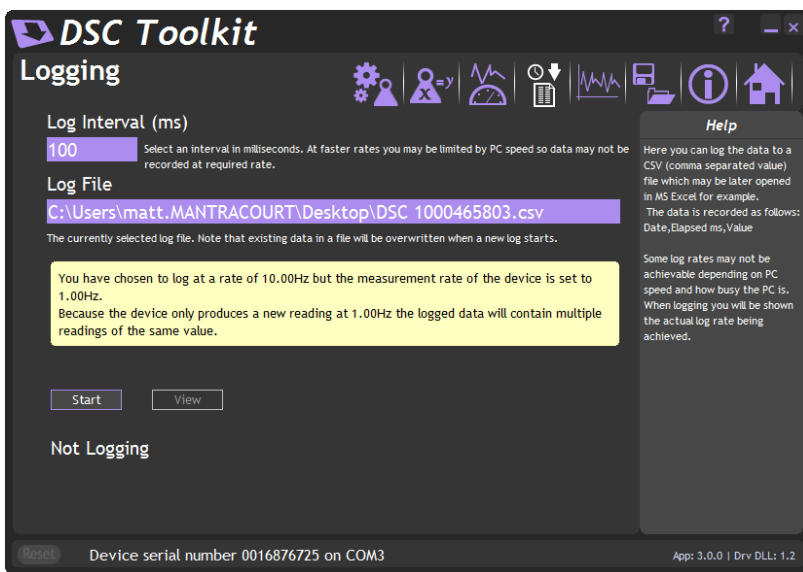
DSC Toolkit

?

Logging

x=y

Log Interval (ms)

100

Select an interval in milliseconds. At faster rates you may be limited by PC speed so data may not be recorded at required rate.

Log File

C:\Users\matt.MANTRACOURT\Desktop\DSC 1000465803.csv

The currently selected log file. Note that existing data in a file will be overwritten when a new log starts.

You have chosen to log at a rate of 10.00Hz but the measurement rate of the device is set to 1.00Hz.
Because the device only produces a new reading at 1.00Hz the logged data will contain multiple readings of the same value.

Start

View

Not Logging

Help

Here you can log the data to a CSV (comma separated value) file which may be later opened in MS Excel for example.
The data is recorded as follows: Date,Elapsed ms,Value

Some log rates may not be achievable depending on PC speed and how busy the PC is. When logging you will be shown the actual log rate being achieved.

Reset

Device serial number 0016876725 on COM3

App: 3.0.0 | Drv DLL: 1.2